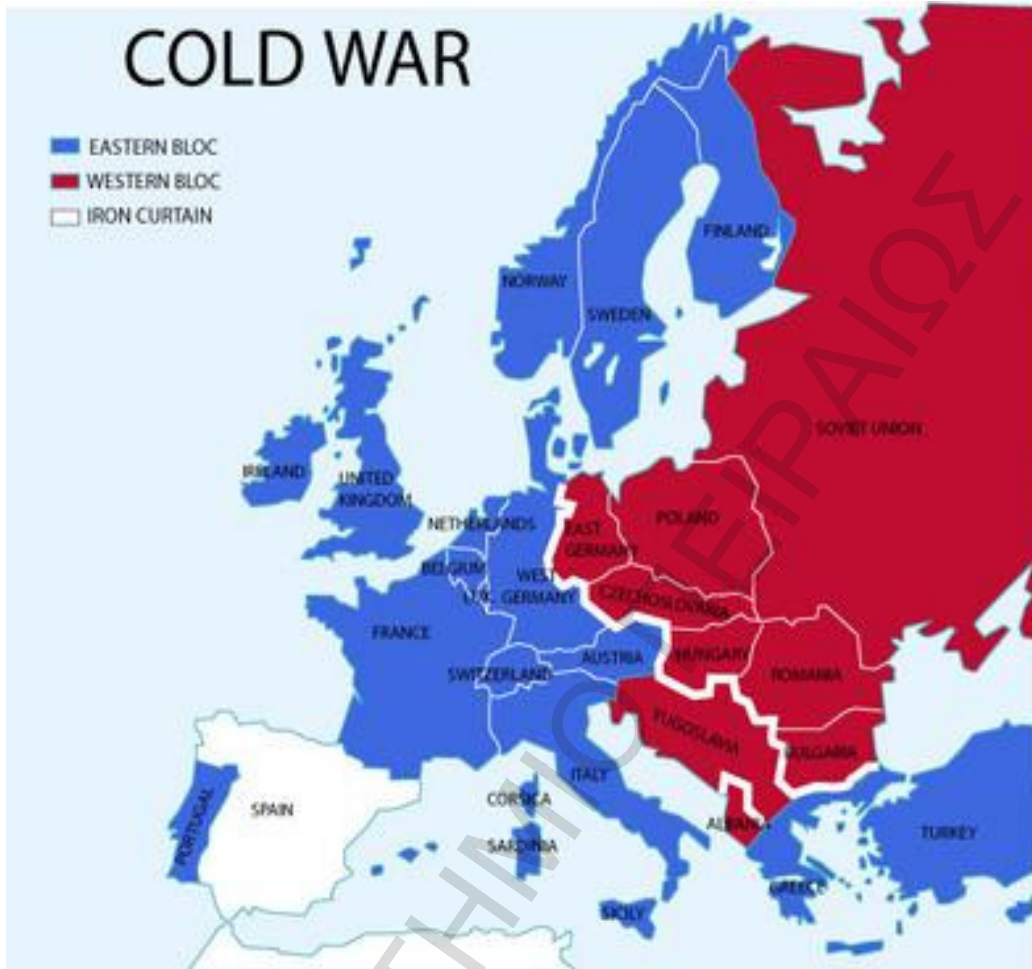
COLD WAR

EASTERN BLOC
WESTERN BLOC
IRON CURTAIN

FINLAND
NORWAY
SWEDEN
SOVIET UNION
IRELAND
UNITED KINGDOM
NETHERLANDS
EAST GERMANY
POLAND
BELGIUM
WEST GERMANY
LUX.
CZECHOSLOVAKIA
FRANCE
AUSTRIA
SWITZERLAND
HUNGARY
ROMANIA
YUGOSLAVIA
BULGARIA
ITALY
CORSICA
SARDINIA
ALBANIA
PORTUGAL
SPAIN
TURKEY
GREECE
SICILY

ΠΑΝΕΠΙΣΤΗΜΙΟ ΠΕΙΡΑΙΩΣ